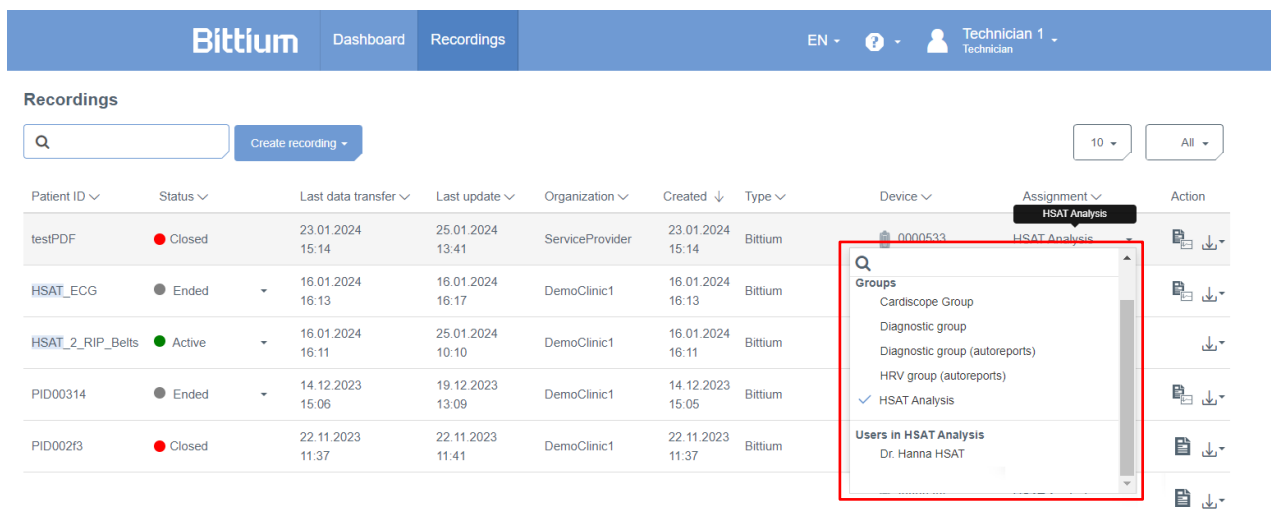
Bittium Dashboard Recordings EN Technician 1 Technician

Recordings

Create recording

10 All

| Patient ID | Status | Last data transfer | Last update | Organization | Created | Type | Device | Assignment | Action |
|---|---|---|---|---|---|---|---|---|---|
| testPDF | Closed | 23.01.2024 15:14 | 25.01.2024 13:41 | ServiceProvider | 23.01.2024 15:14 | Bittium | 0000533 | HSAT Analysis | |
| HSAT_ECG | Ended | 16.01.2024 16:13 | 16.01.2024 16:17 | DemoClinic1 | 16.01.2024 16:13 | Bittium | | | |
| HSAT_2_RIP_Belts | Active | 16.01.2024 16:11 | 25.01.2024 10:10 | DemoClinic1 | 16.01.2024 16:11 | Bittium | | | |
| PID00314 | Ended | 14.12.2023 15:06 | 19.12.2023 13:09 | DemoClinic1 | 14.12.2023 15:05 | Bittium | | | |
| PID002f3 | Closed | 22.11.2023 11:37 | 22.11.2023 11:41 | DemoClinic1 | 22.11.2023 11:37 | Bittium | | | |

HSAT Analysis

Groups
Cardiscope Group
Diagnostic group
Diagnostic group (autoreports)
HRV group (autoreports)
HSAT Analysis

Users in HSAT Analysis
Dr. Hanna HSAT